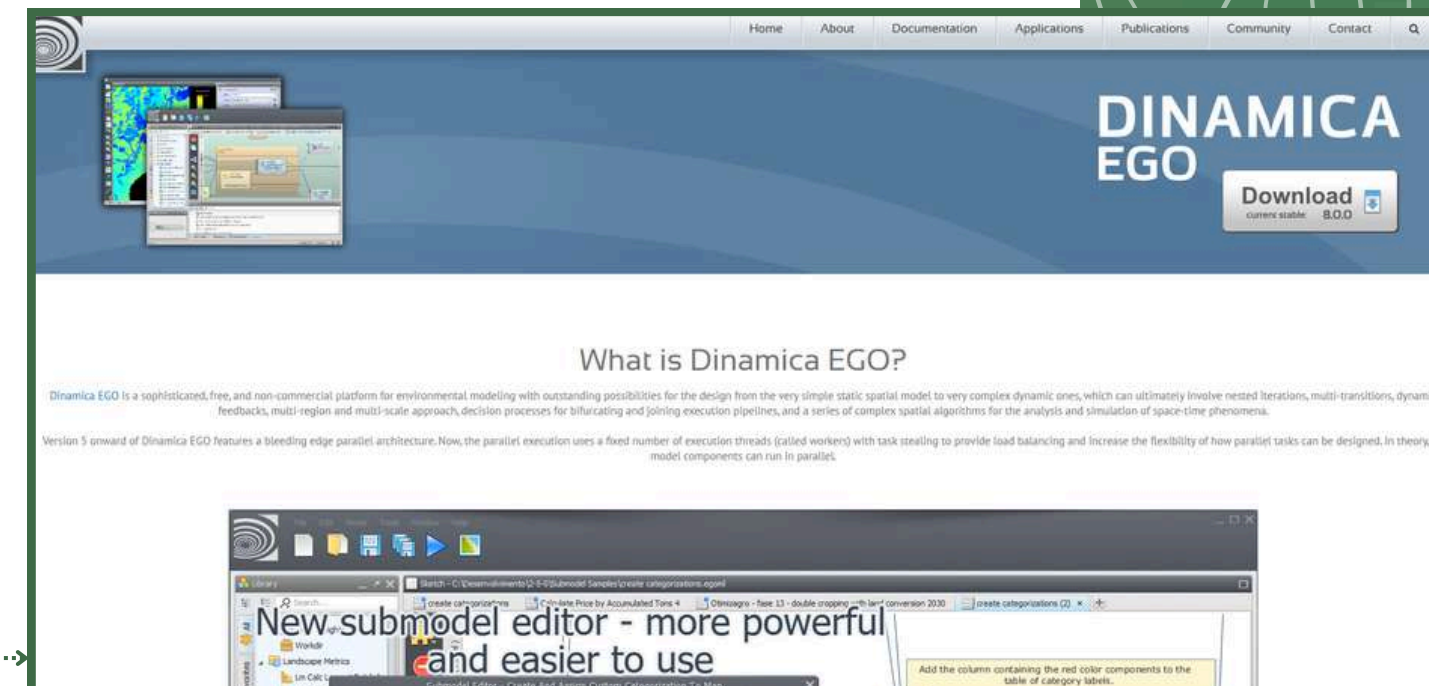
Home About Documentation Applications Publications Community Contact

DINAMICA EGO

Download current stable: 8.0.0

What is Dinamica EGO?

Dinamica EGO is a sophisticated, free, and non-commercial platform for environmental modeling with outstanding possibilities for the design from the very simple static spatial model to very complex dynamic ones, which can ultimately involve nested iterations, multi-transitions, dynam feedbacks, multi-region and multi-scale approach, decision processes for bifurcating and joining execution pipelines, and a series of complex spatial algorithms for the analysis and simulation of space-time phenomena.

Version 5 onward of Dinamica EGO features a bleeding edge parallel architecture. Now, the parallel execution uses a fixed number of execution threads (called workers) with task stealing to provide load balancing and increase the flexibility of how parallel tasks can be designed. In theory, model components can run in parallel.

Library

Sketch - C:\Desenvolvimento\2-5-0\Submodel Samples\create categorizations.egoml

create categorizations | Calculate Price by Accumulated Tons 4 | Otimizagro - fase 13 - double cropping with land conversion 2030 | create categorizations (2)

Search...

Workdir

Landscape Metrics

Lm Calc

New submodel editor - more powerful and easier to use

Add the column containing the red color components to the table of category labels.

Submodel Editor - Create And Assign Custom Categorization To Map